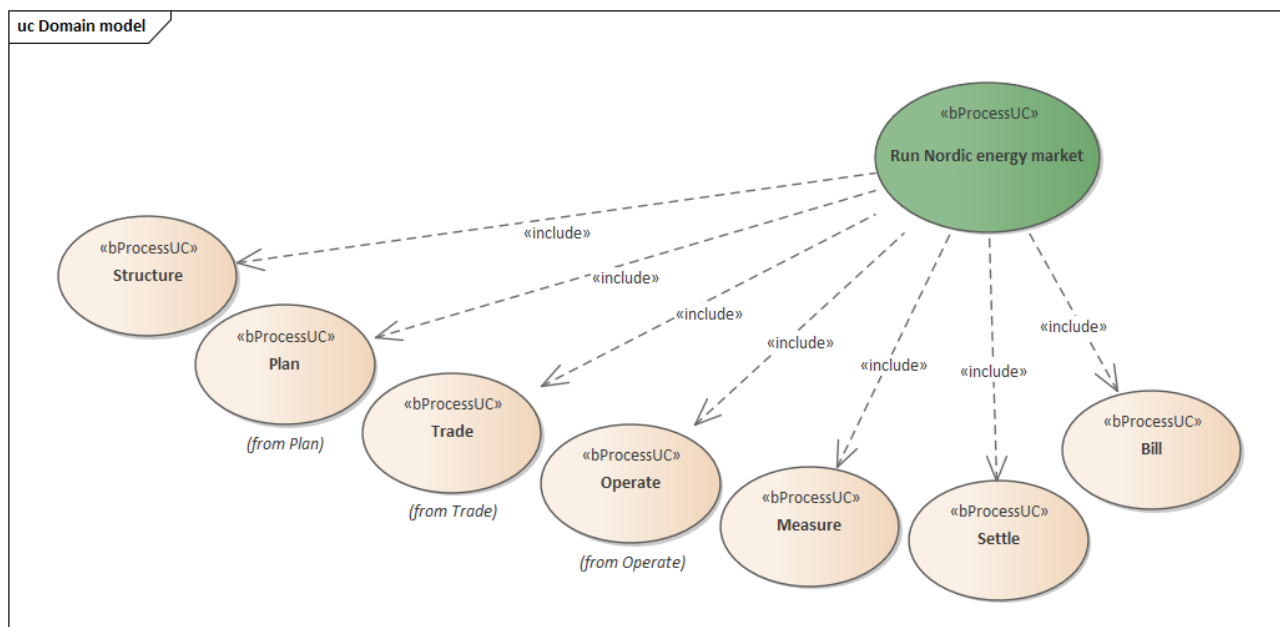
uc Domain model

«bProcessUC»
Run Nordic energy market

«include»
«include»
«include»
«include»
«include»
«include»
«include»

«bProcessUC»
Structure

«bProcessUC»
Plan
(from Plan)

«bProcessUC»
Trade
(from Trade)

«bProcessUC»
Operate
(from Operate)

«bProcessUC»
Measure

«bProcessUC»
Settle

«bProcessUC»
Bill